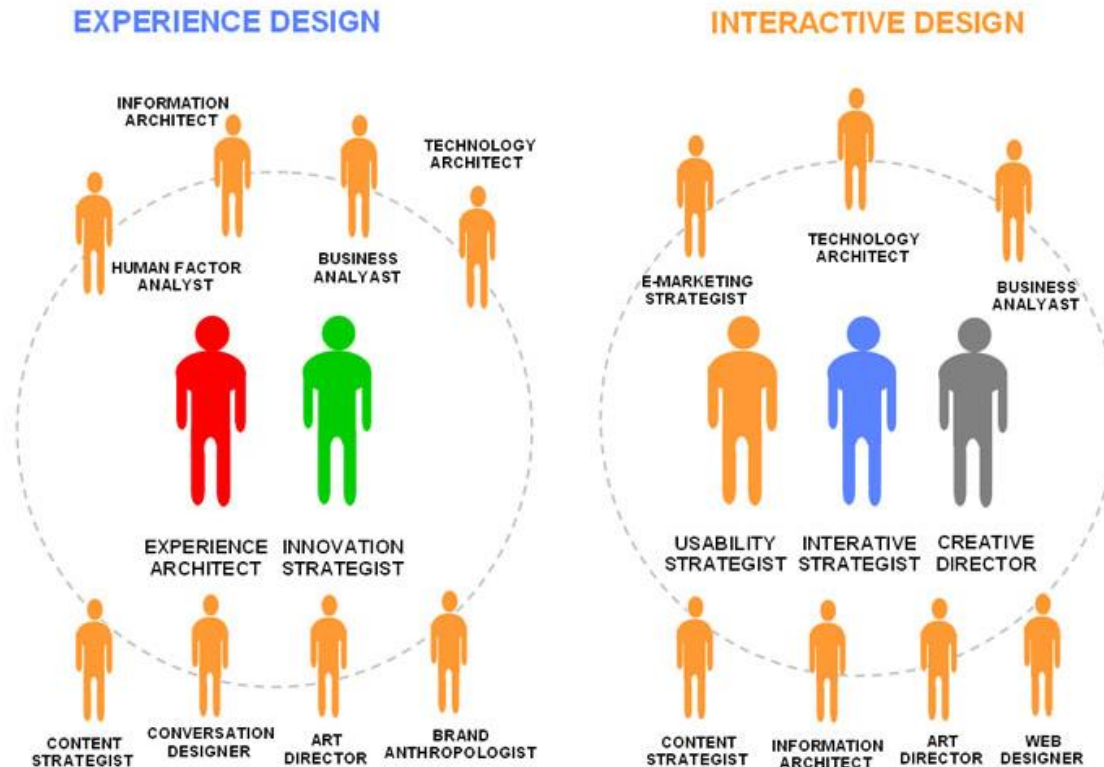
EXPERIENCE DESIGN

INFORMATION ARCHITECT

TECHNOLOGY ARCHITECT

HUMAN FACTOR ANALYST

BUSINESS ANALYAST

EXPERIENCE ARCHITECT

INNOVATION STRATEGIST

CONTENT STRATEGIST

CONVERSATION DESIGNER

ART DIRECTOR

BRAND ANTHROPOLOGIST

INTERACTIVE DESIGN

TECHNOLOGY ARCHITECT

E-MARKETING STRATEGIST

BUSINESS ANALYAST

USABILITY STRATEGIST

INTERATIVE STRATEGIST

CREATIVE DIRECTOR

CONTENT STRATEGIST

INFORMATION ARCHITECT

ART DIRECTOR

WEB DESIGNER